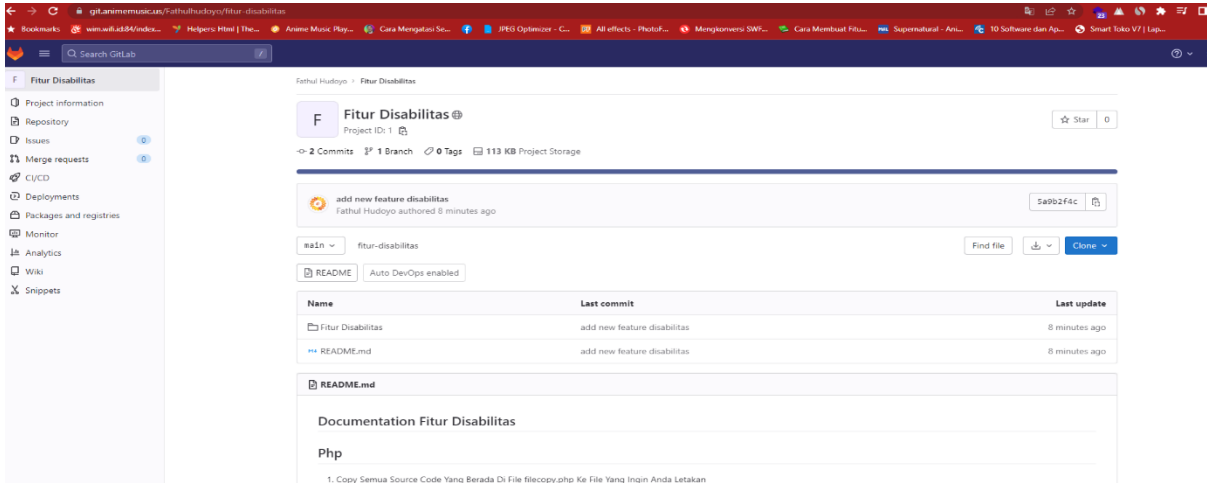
git.animemusic.us/Fathulhudoyo/fitur-disabilitas

Bookmarks wim.wifi.id:84/index... Helpers: Html | The... Anime Music Play... Cara Mengatasi Se... JPEG Optimizer - C... All effects - PhotoF... Mengkonversi SWF... Cara Membuat Fitu... Supernatural - Ani... 10 Software dan Ap... Smart Toko V7 | Lap...

Search GitLab

F Fitur Disabilitas

Project information
Repository
Issues 0
Merge requests 0
CI/CD
Deployments
Packages and registries
Monitor
Analytics
Wiki
Snippets

Fathul Hudoyo > Fitur Disabilitas

F Fitur Disabilitas
Project ID: 1

Star 0

2 Commits 1 Branch 0 Tags 113 KB Project Storage

add new feature disabilitas
Fathul Hudoyo authored 8 minutes ago

5a9b2f4c

main fitur-disabilitas

Find file Clone

README Auto DevOps enabled

| Name | Last commit | Last update |
|---|---|---|
| Fitur Disabilitas | add new feature disabilitas | 8 minutes ago |
| README.md | add new feature disabilitas | 8 minutes ago |

README.md

Documentation Fitur Disabilitas

Php

1. Copy Semua Source Code Yang Berada Di File filecopy.php Ke File Yang Ingin Anda Letakan